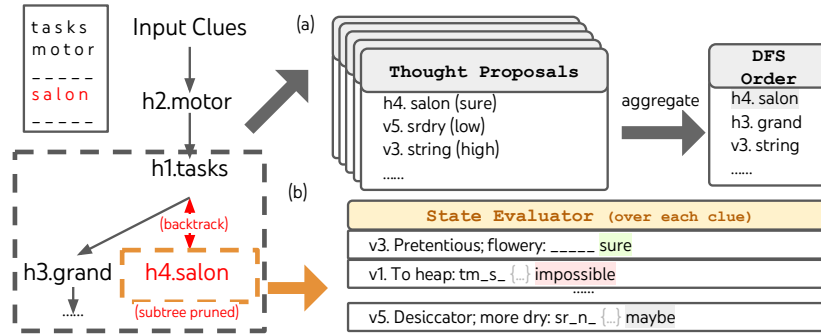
t a s k s
m o t o r
_ _ _ _ _
s a l o n
_ _ _ _ _

Input Clues
h2.motor
h1.tasks
(backtrack)
h3.grand
h4.salon
(subtree pruned)
......

(a)

Thought Proposals
h4. salon (sure)
v5. srdry (low)
v3. string (high)
......

aggregate

DFS Order
h4. salon
h3. grand
v3. string
......

(b)

State Evaluator (over each clue)
v3. Pretentious; flowery: _____ sure
v1. To heap: tm_s_ {...} impossible
......
v5. Desiccator; more dry: sr_n_ {...} maybe